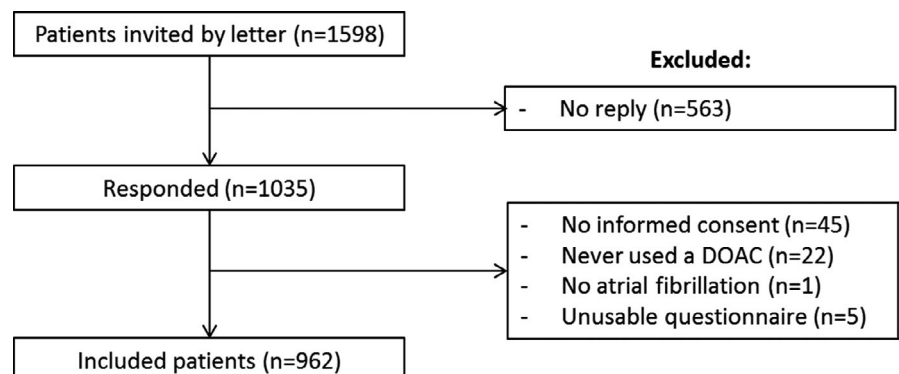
Patients invited by letter (n=1598)

Excluded:

- No reply (n=563)

Responded (n=1035)

- No informed consent (n=45)
- Never used a DOAC (n=22)
- No atrial fibrillation (n=1)
- Unusable questionnaire (n=5)

Included patients (n=962)